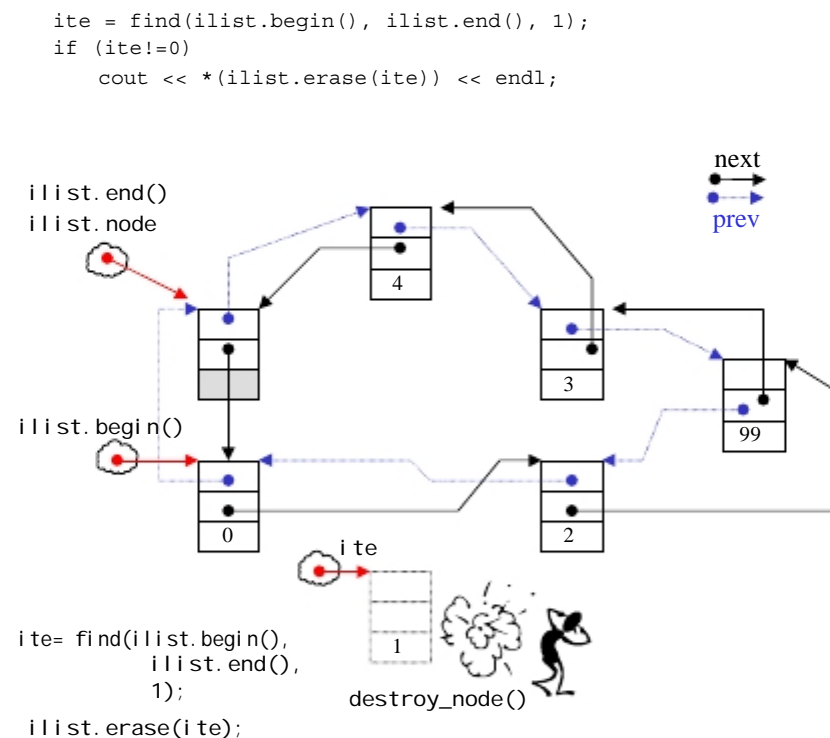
ite = find(ilist.begin(), ilist.end(), 1);
if (ite!=0)
    cout << *(ilist.erase(ite)) << endl;

next
prev

ilist.end()
ilist.node

4

3

99

ilist.begin()

0

2

ite

1

ite= find(ilist.begin(),
ilist.end(),
1);

destroy_node()

ilist.erase(ite);